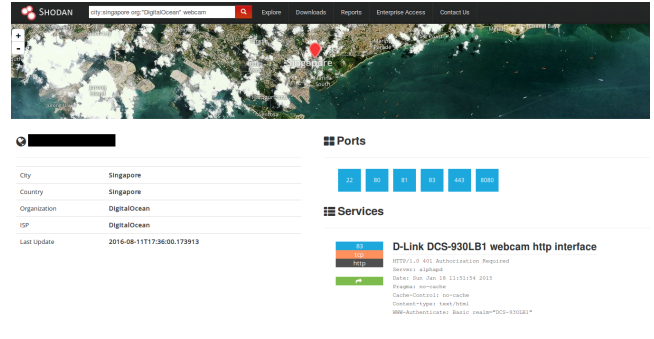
SHODAN city:singapore org:"DigitalOcean" webcam Explore Downloads Reports Enterprise Access Contact Us

+
-

Singapore

Ports

| 22 | 80 | 81 | 83 | 443 | 8080 |
|---|---|---|---|---|---|

| City | Singapore |
|---|---|
| Country | Singapore |
| Organization | DigitalOcean |
| ISP | DigitalOcean |
| Last Update | 2016-08-11T17:36:00.173913 |

Services

83
tcp
http

D-Link DCS-930LB1 webcam http interface

HTTP/1.0 401 Authorization Required
Server: alphapd
Date: Sun Jan 18 11:51:54 2015
Pragma: no-cache
Cache-Control: no-cache
Content-type: text/html
WWW-Authenticate: Basic realm="DCS-930LB1"